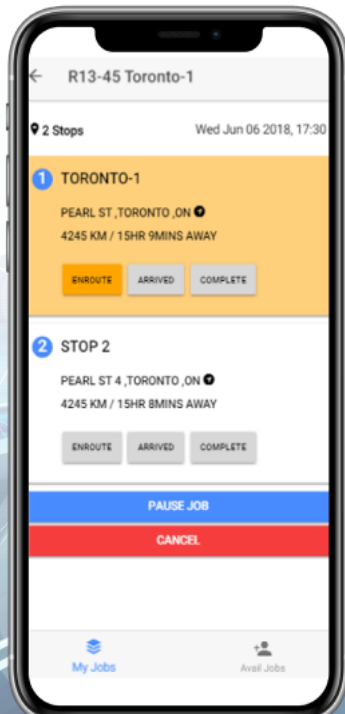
R13-45 Toronto-1

2 Stops

Wed Jun 06 2018, 17:30

1 TORONTO-1

PEARL ST ,TORONTO ,ON

4245 KM / 15HR 9MINS AWAY

ENROUTE

ARRIVED

COMPLETE

2 STOP 2

PEARL ST 4 ,TORONTO ,ON

4245 KM / 15HR 8MINS AWAY

ENROUTE

ARRIVED

COMPLETE

PAUSE JOB

CANCEL

My Jobs

Avail Jobs